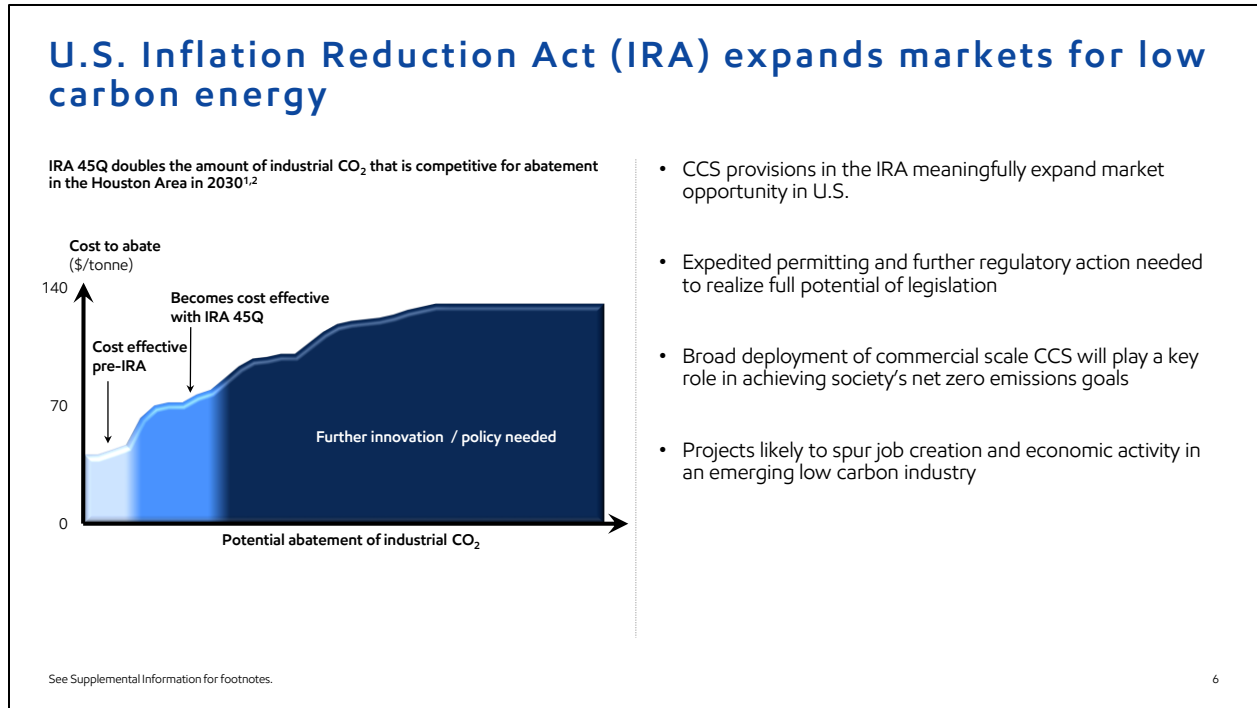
U.S. Inflation Reduction Act (IRA) expands markets for low carbon energy

IRA 45Q doubles the amount of industrial $CO_2$ that is competitive for abatement in the Houston Area in 2030$^{1,2}$

Cost to abate
($/tonne)

140

70

0

Becomes cost effective with IRA 45Q

Cost effective pre-IRA

Further innovation / policy needed

Potential abatement of industrial $CO_2$

• CCS provisions in the IRA meaningfully expand market opportunity in U.S.

• Expedited permitting and further regulatory action needed to realize full potential of legislation

• Broad deployment of commercial scale CCS will play a key role in achieving society's net zero emissions goals

• Projects likely to spur job creation and economic activity in an emerging low carbon industry

See Supplemental Information for footnotes.

6